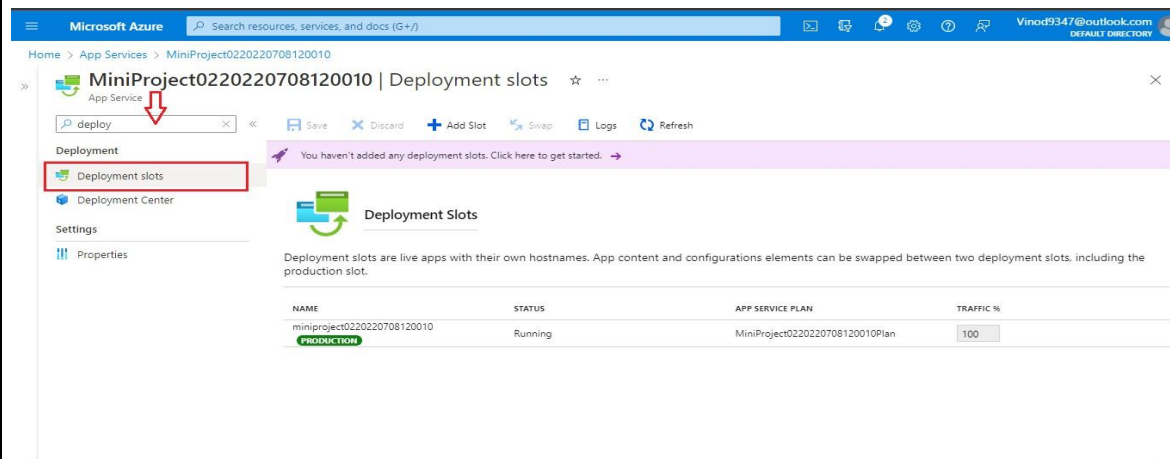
Microsoft Azure
Search resources, services, and docs (G+/)
2
Vinod9347@outlook.com
DEFAULT DIRECTORY

Home > App Services > MiniProject0220220708120010

MiniProject0220220708120010 | Deployment slots
App Service

deploy

Deployment
Deployment slots
Deployment Center
Settings
Properties

Save Discard Add Slot Swap Logs Refresh

You haven't added any deployment slots. Click here to get started.

Deployment Slots

Deployment slots are live apps with their own hostnames. App content and configurations elements can be swapped between two deployment slots, including the production slot.

| NAME | STATUS | APP SERVICE PLAN | TRAFFIC % |
|---|---|---|---|
| miniproject0220220708120010 PRODUCTION | Running | MiniProject0220220708120010Plan | 100 |